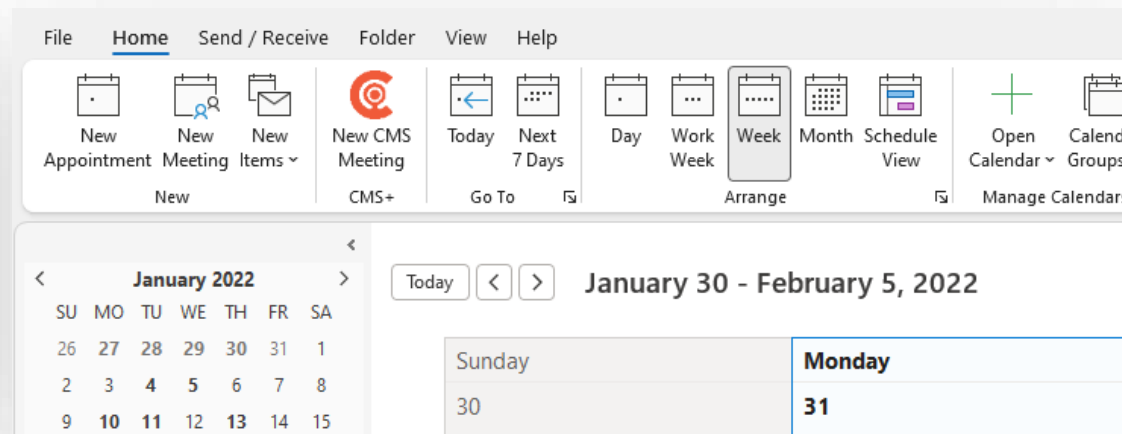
File Home Send / Receive Folder View Help

New Appointment New Meeting New Items
New

New CMS Meeting
CMS+

Today Next 7 Days
Go To

Day Work Week Week Month Schedule View
Arrange

Open Calendar Calend Groups
Manage Calendars

January 2022

| SU | MO | TU | WE | TH | FR | SA |
|---|---|---|---|---|---|---|
| 26 | 27 | 28 | 29 | 30 | 31 | 1 |
| 2 | 3 | 4 | 5 | 6 | 7 | 8 |
| 9 | 10 | 11 | 12 | 13 | 14 | 15 |

Today

January 30 - February 5, 2022

| Sunday | Monday |
|---|---|
| 30 | 31 |